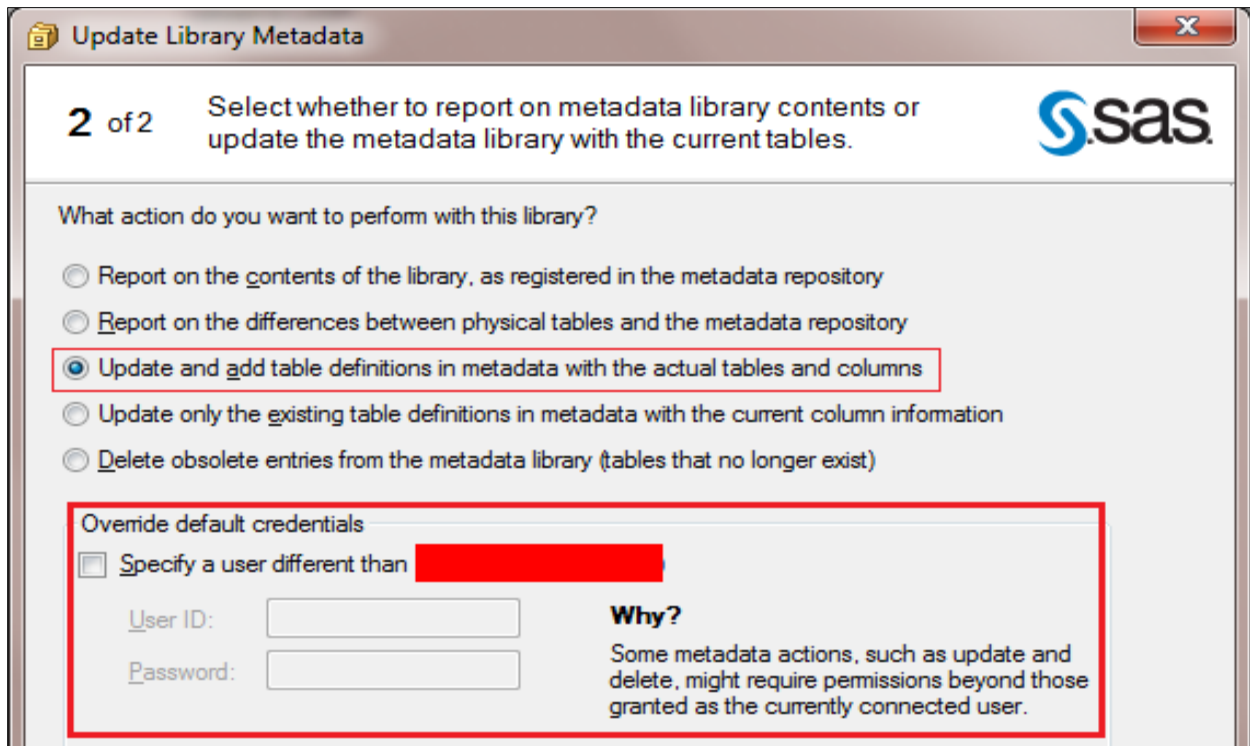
Update Library Metadata

2 of 2 Select whether to report on metadata library contents or update the metadata library with the current tables.

sas

What action do you want to perform with this library?

Report on the contents of the library, as registered in the metadata repository

Report on the differences between physical tables and the metadata repository

Update and add table definitions in metadata with the actual tables and columns

Update only the existing table definitions in metadata with the current column information

Delete obsolete entries from the metadata library (tables that no longer exist)

Override default credentials

Specify a user different than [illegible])

User ID:

Password:

Why?

Some metadata actions, such as update and delete, might require permissions beyond those granted as the currently connected user.